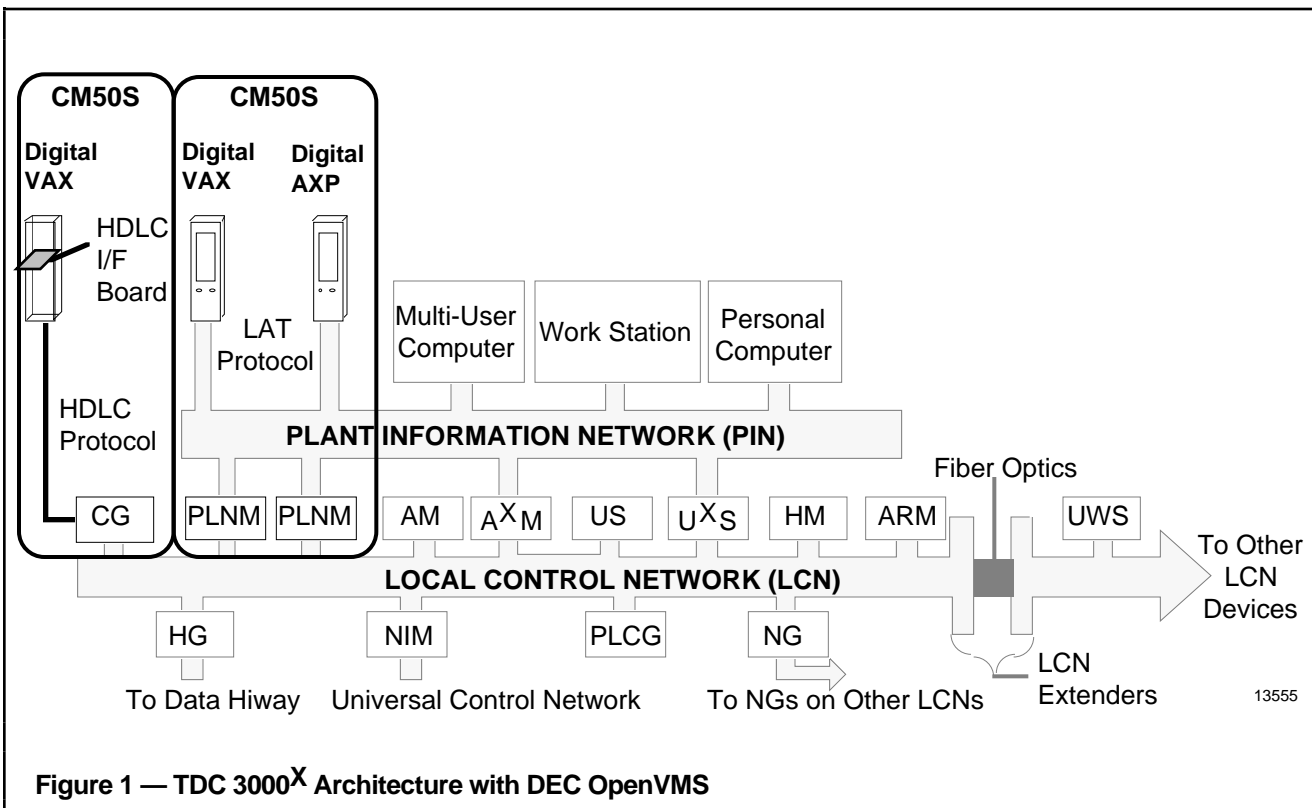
CM50S

Digital VAX

HDLC I/F Board

HDLC Protocol

CG

CM50S

Digital VAX

Digital AXP

LAT Protocol

PLNM

PLNM

Multi-User Computer

Work Station

Personal Computer

PLANT INFORMATION NETWORK (PIN)

Fiber Optics

AM

$A^XM$

US

$U^XS$

HM

ARM

UWS

To Other LCN Devices

LOCAL CONTROL NETWORK (LCN)

HG

NIM

PLCG

NG

To Data Hiway

Universal Control Network

To NGs on Other LCNs

LCN Extenders

13555

Figure 1 — TDC $3000^X$ Architecture with DEC OpenVMS